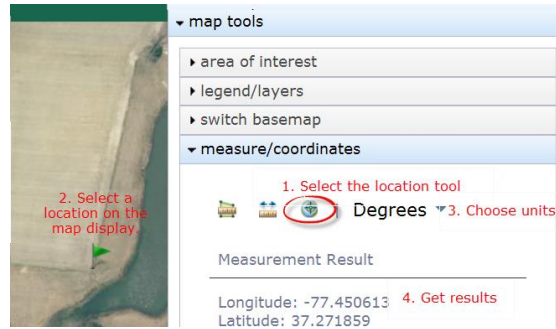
▾ map tools

▸ area of interest

▸ legend/layers

▸ switch basemap

▾ measure/coordinates

2. Select a location on the map display.

1. Select the location tool

Degrees ▾ 3. Choose units

Measurement Result

Longitude: -77.450613

4. Get results

Latitude: 37.271859